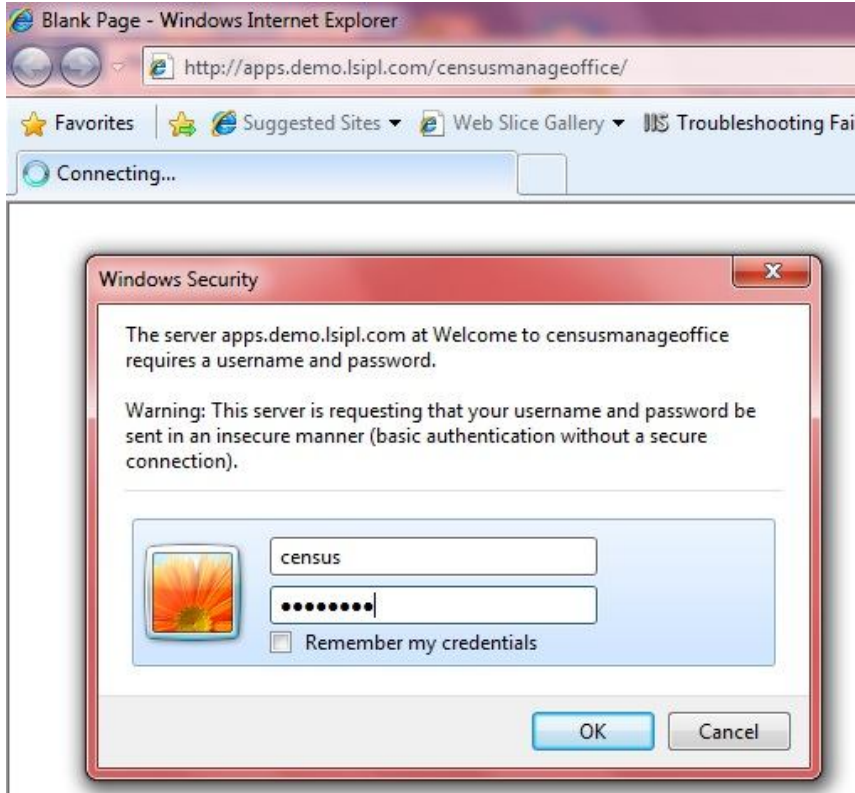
Blank Page - Windows Internet Explorer

http://apps.demo.lsipl.com/censusmanageoffice/

Favorites | Suggested Sites ▾ Web Slice Gallery ▾ IIS Troubleshooting Fai

Connecting...

Windows Security

The server apps.demo.lsipl.com at Welcome to censusmanageoffice requires a username and password.

Warning: This server is requesting that your username and password be sent in an insecure manner (basic authentication without a secure connection).

census

••••••••

Remember my credentials

OK

Cancel